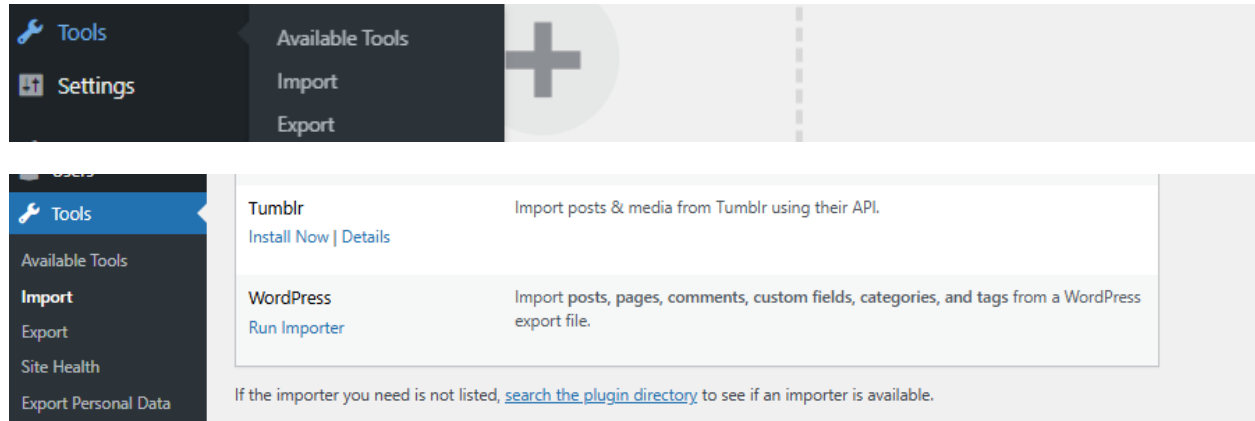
Tools
Settings

Available Tools
Import
Export

Tools

Available Tools
Import
Export
Site Health
Export Personal Data

Tumblr
Install Now | Details

Import posts & media from Tumblr using their API.

WordPress
Run Importer

Import posts, pages, comments, custom fields, categories, and tags from a WordPress export file.

If the importer you need is not listed, search the plugin directory to see if an importer is available.